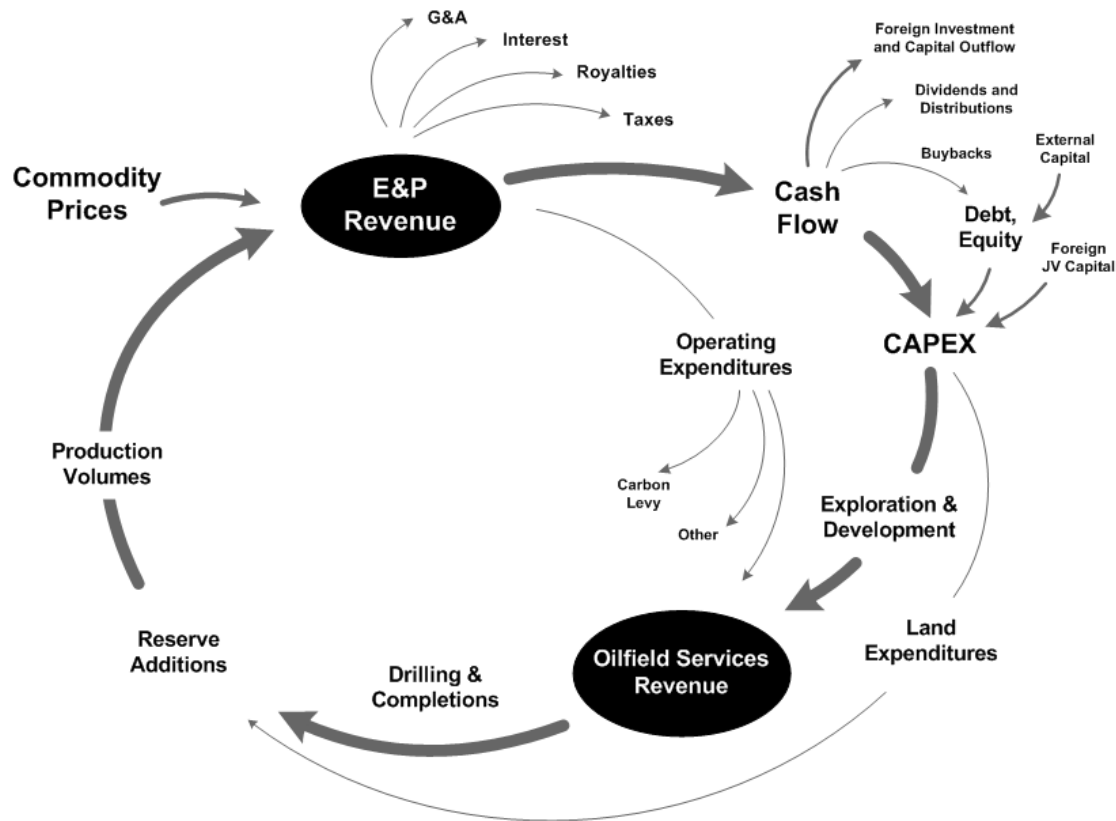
G&A

Interest

Royalties

Taxes

Foreign Investment and Capital Outflow

Dividends and Distributions

Buybacks

External Capital

Commodity Prices

E&P Revenue

Cash Flow

Debt, Equity

Foreign JV Capital

Operating Expenditures

CAPEX

Production Volumes

Carbon Levy

Other

Exploration & Development

Reserve Additions

Drilling & Completions

Oilfield Services Revenue

Land Expenditures